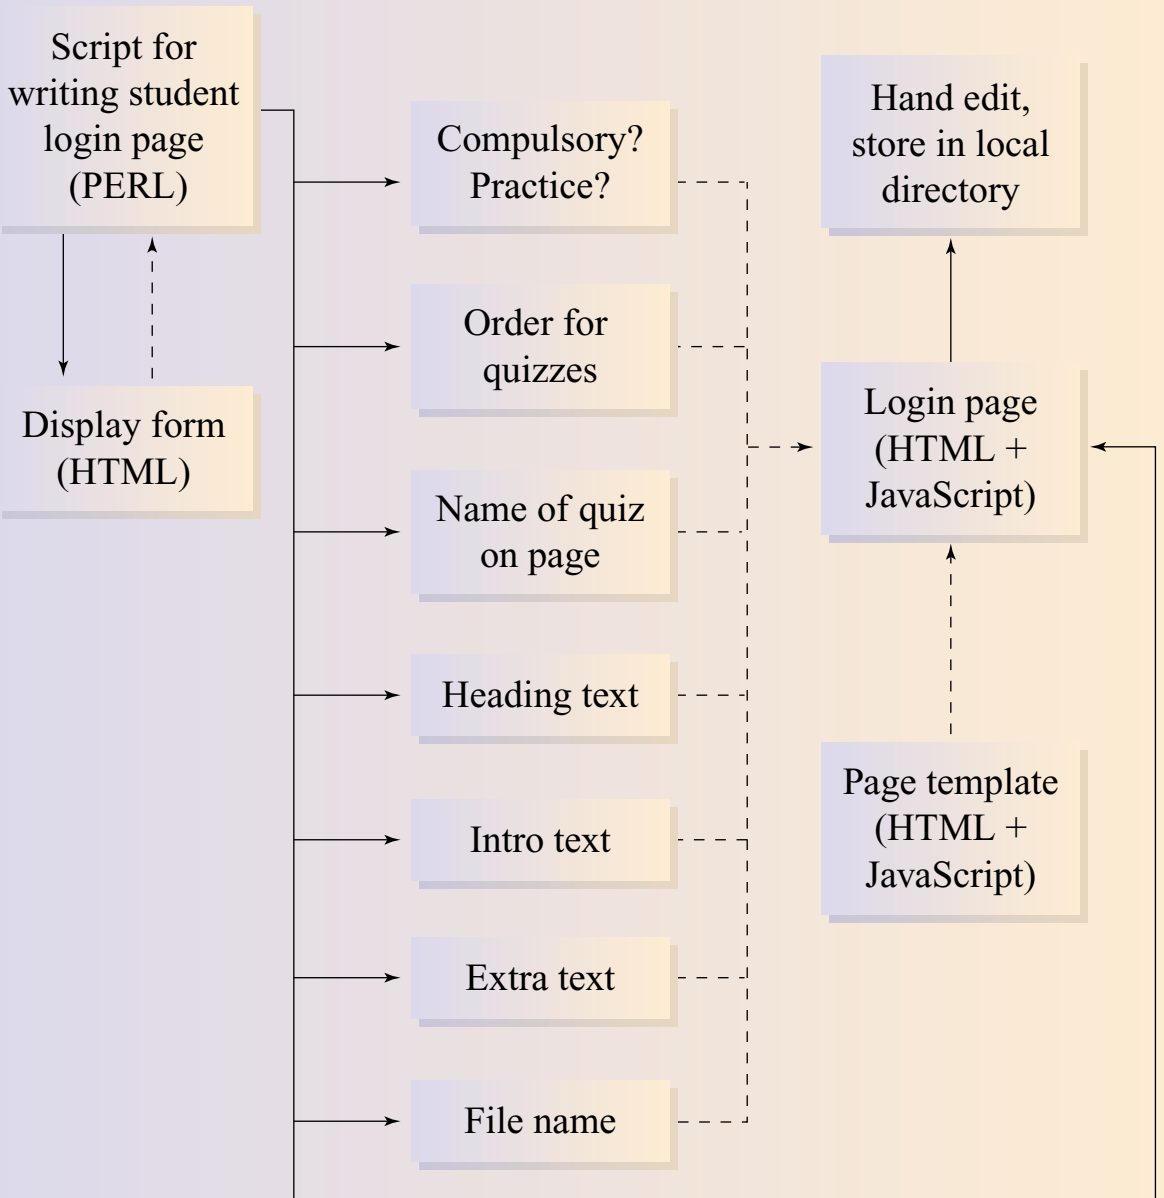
Script for writing student login page (PERL)

Display form (HTML)

Compulsory? Practice?

Order for quizzes

Name of quiz on page

Heading text

Intro text

Extra text

File name

Hand edit, store in local directory

Login page (HTML + JavaScript)

Page template (HTML + JavaScript)